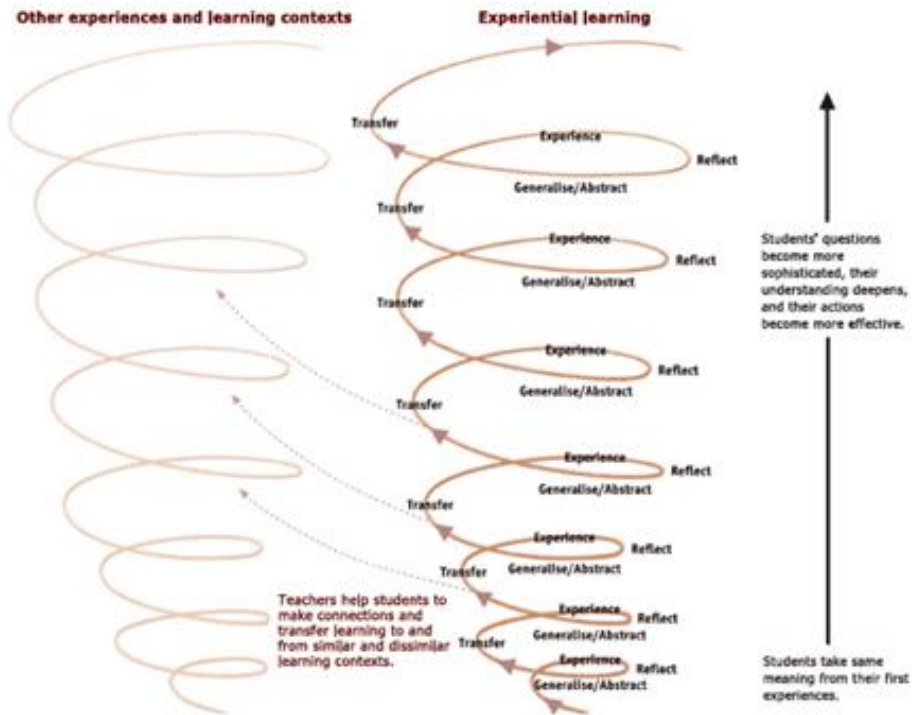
Other experiences and learning contexts

Experiential learning

Transfer

Experience

Reflect

Generalise/Abstract

Transfer

Experience

Reflect

Generalise/Abstract

Transfer

Experience

Reflect

Generalise/Abstract

Transfer

Experience

Reflect

Generalise/Abstract

Transfer

Experience

Reflect

Generalise/Abstract

Transfer

Experience

Reflect

Generalise/Abstract

Transfer

Experience

Reflect

Generalise/Abstract

Teachers help students to make connections and transfer learning to and from similar and dissimilar learning contexts.

Students' questions become more sophisticated, their understanding deepens, and their actions become more effective.

Students take same meaning from their first experiences.